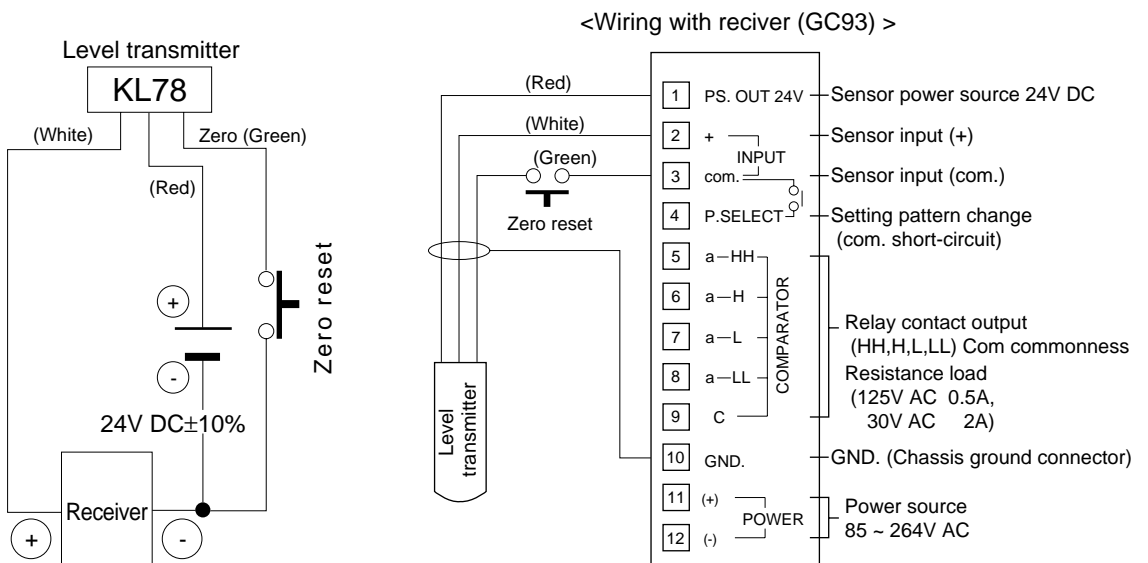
Level transmitter

KL78

(White)

Zero (Green)

(Red)

+

-

Zero reset

24V DC±10%

Receiver

+

-

<Wiring with reciver (GC93) >

(Red)

(White)

(Green)

Zero reset

Level transmitter

| 1 | PS. OUT 24V | Sensor power source 24V DC |
|---|---|---|
| 2 | + | Sensor input (+) |
| 3 | com. | Sensor input (com.) |
| 4 | P.SELECT | Setting pattern change (com. short-circuit) |
| 5 | a—HH | |
| 6 | a—H | |
| 7 | a—L | |
| 8 | a—LL | |
| 9 | C | |
| 10 | GND. | GND. (Chassis ground connector) |
| 11 | (+) | Power source 85 ~ 264V AC |
| 12 | (-) | |

INPUT

COMPARATOR

Relay contact output (HH,H,L,LL) Com commonness

Resistance load (125V AC 0.5A, 30V AC 2A)

POWER